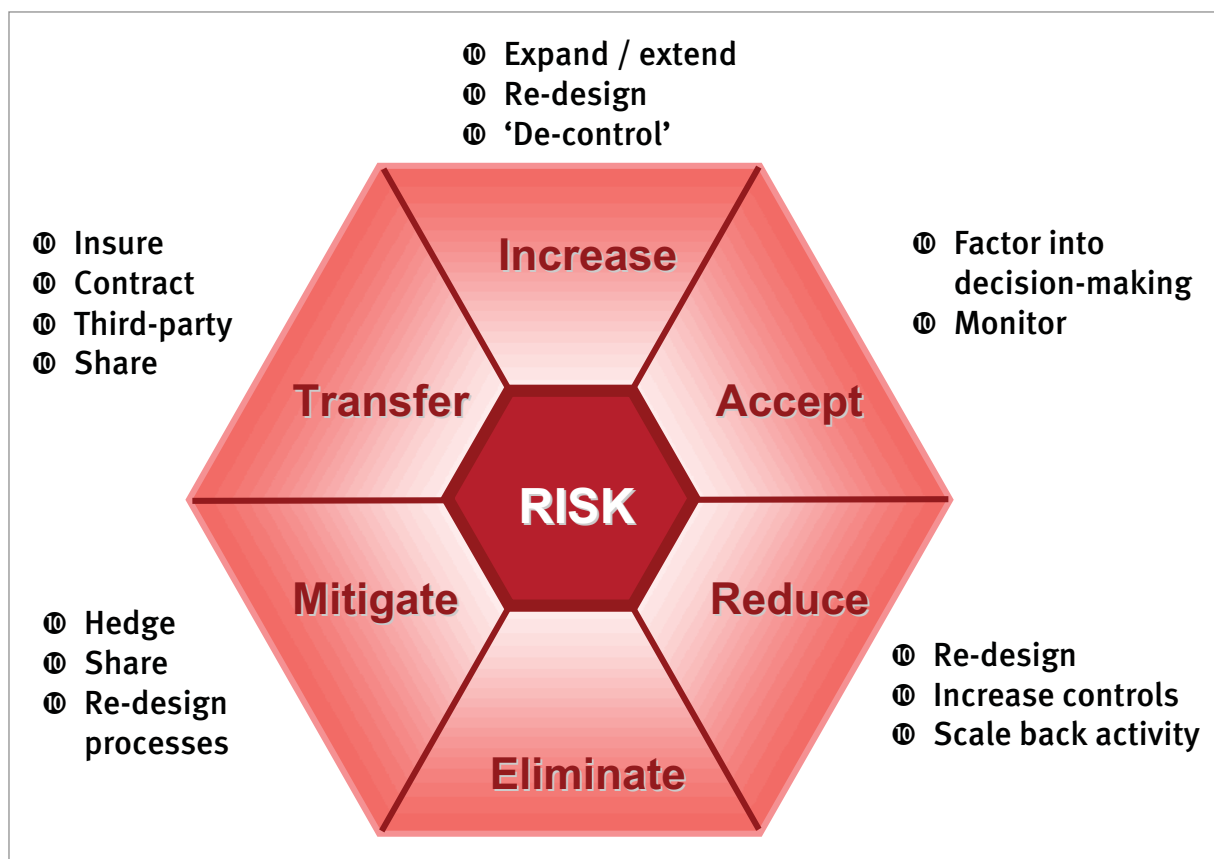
❿ Expand / extend
❿ Re-design
❿ 'De-control'

❿ Insure
❿ Contract
❿ Third-party
❿ Share

Increase

❿ Factor into decision-making
❿ Monitor

Transfer

Accept

RISK

Mitigate

Reduce

❿ Hedge
❿ Share
❿ Re-design processes

❿ Re-design
❿ Increase controls
❿ Scale back activity

Eliminate